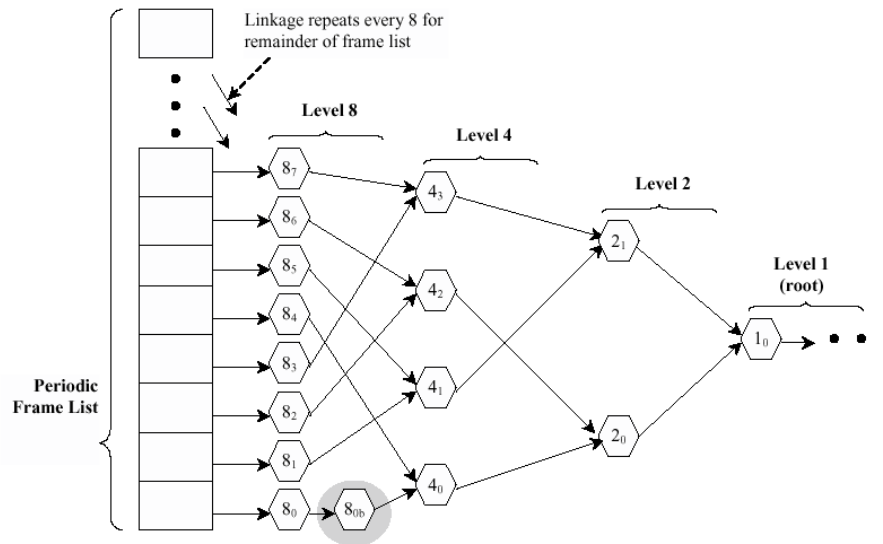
Linkage repeats every 8 for remainder of frame list

Level 8

Level 4

Level 2

Level 1
(root)

Periodic
Frame List

$8_7$

$8_6$

$8_5$

$8_4$

$8_3$

$8_2$

$8_1$

$8_0$

$8_{0b}$

$4_3$

$4_2$

$4_1$

$4_0$

$2_1$

$2_0$

$1_0$